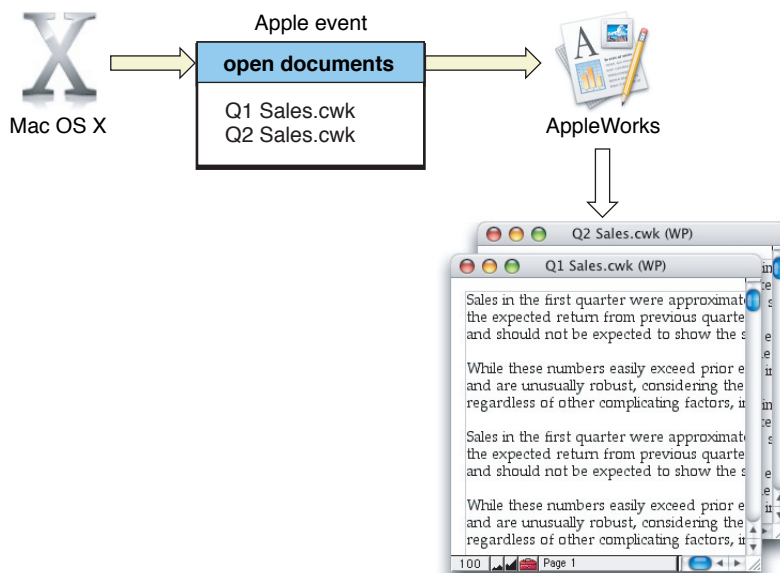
Mac OS X

Apple event

open documents

Q1 Sales.cwk
Q2 Sales.cwk

AppleWorks

Q2 Sales.cwk (WP)

Q1 Sales.cwk (WP)

Sales in the first quarter were approximat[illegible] the expected return from previous quarte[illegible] and should not be expected to show the s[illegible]

While these numbers easily exceed prior e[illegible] and are unusually robust, considering the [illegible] regardless of other complicating factors, i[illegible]

Sales in the first quarter were approximat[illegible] the expected return from previous quarte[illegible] and should not be expected to show the s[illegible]

While these numbers easily exceed prior e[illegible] and are unusually robust, considering the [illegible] regardless of other complicating factors, i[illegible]

100 Page 1